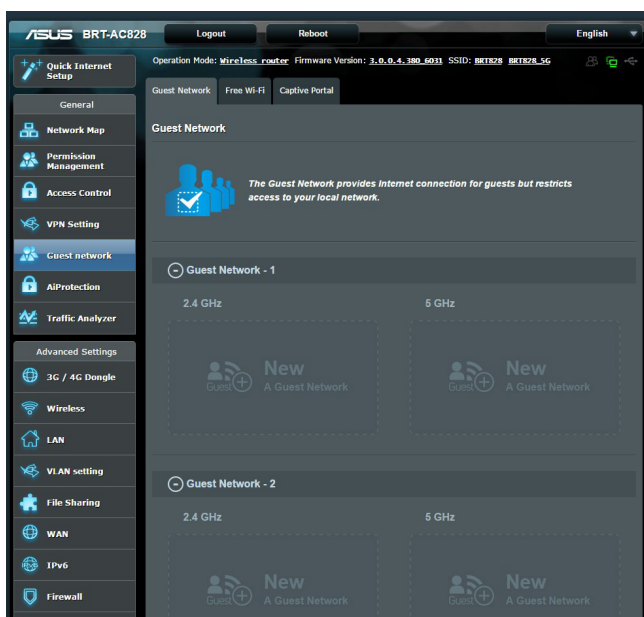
/ISUS BRT-AC828

Logout

Reboot

English

Quick Internet Setup

Operation Mode: Wireless router Firmware Version: 3.0.0.4.380_6031 SSID: BRT828 BRT828_5G

General

Network Map

Permission Management

Access Control

VPN Setting

Guest network

AiProtection

Traffic Analyzer

Advanced Settings

3G / 4G Dongle

Wireless

LAN

VLAN setting

File Sharing

WAN

IPv6

Firewall

Guest Network | Free Wi-Fi | Captive Portal

Guest Network

The Guest Network provides Internet connection for guests but restricts access to your local network.

Guest Network - 1

2.4 GHz

Guest New A Guest Network

5 GHz

Guest New A Guest Network

Guest Network - 2

2.4 GHz

Guest New A Guest Network

5 GHz

Guest New A Guest Network